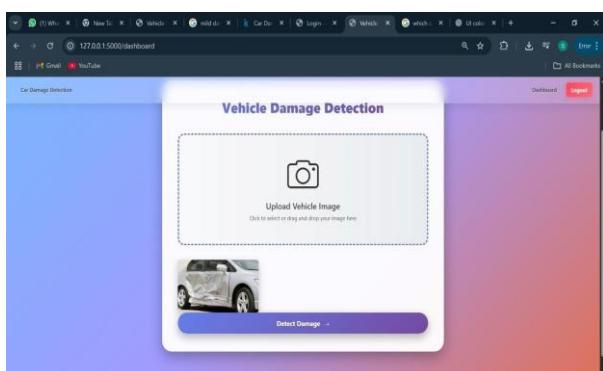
(1) Wha | New Ta | Vehicle | mild da | Car Da | Login | Vehicle | which c | UI colo | +

127.0.0.1:5000/dashboard

Error

Gmail YouTube

All Bookmarks

Car Damage Detection

Dashboard Logout

Vehicle Damage Detection

Upload Vehicle Image

Click to select or drag and drop your image here

Detect Damage →